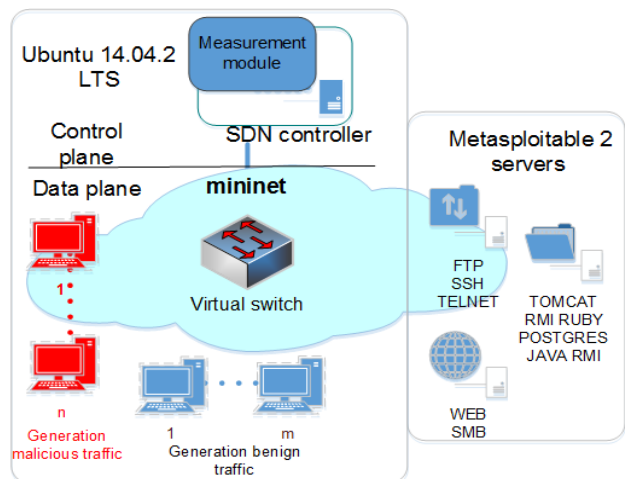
Ubuntu 14.04.2 LTS

Measurement module

Control plane

SDN controller

Data plane

mininet

Virtual switch

1

n

Generation malicious traffic

1

m

Generation benign traffic

Metasploitable 2 servers

FTP
SSH
TELNET

TOMCAT
RMI RUBY
POSTGRES
JAVA RMI

WEB
SMB